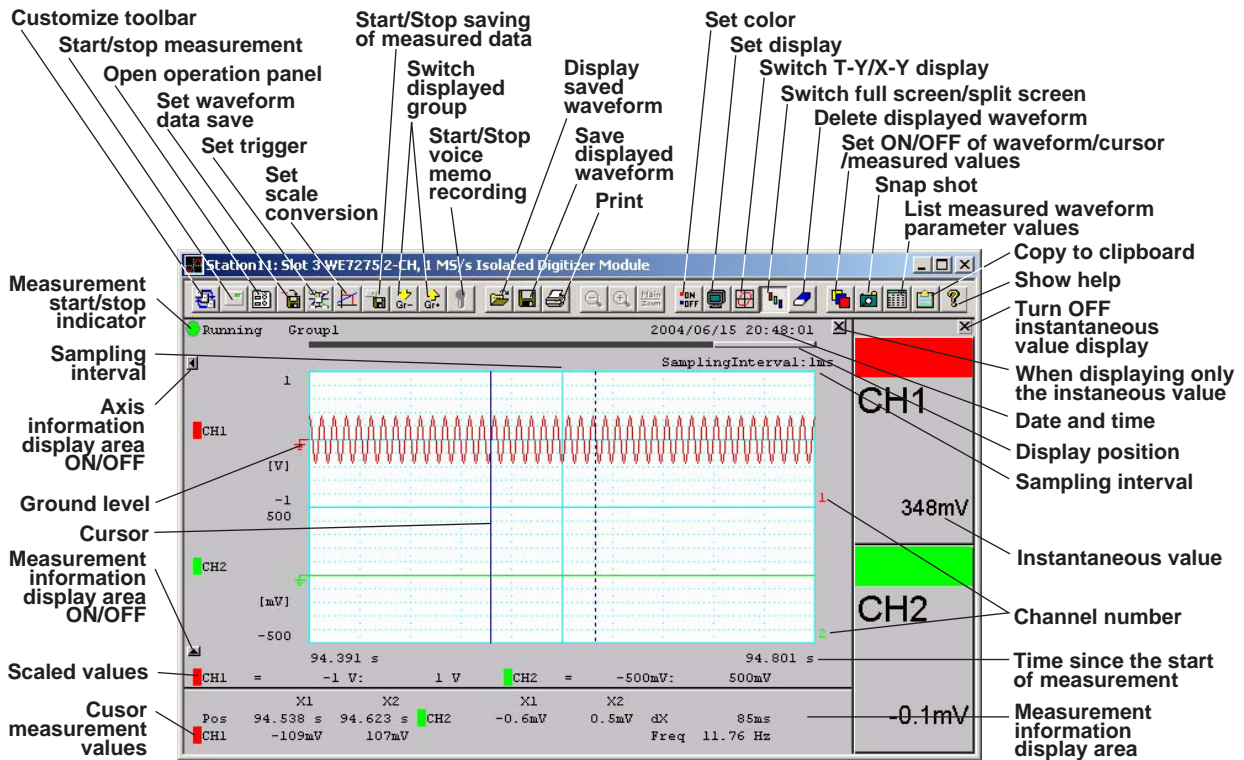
Customize toolbar
Start/stop measurement
Open operation panel
Set waveform data save
Set trigger
Set scale conversion
Start/Stop saving of measured data
Switch displayed group
Start/Stop voice memo recording
Display saved waveform
Save displayed waveform
Print
Set color
Set display
Switch T-Y/X-Y display
Switch full screen/split screen
Delete displayed waveform
Set ON/OFF of waveform/cursor /measured values
Snap shot
List measured waveform parameter values
Copy to clipboard
Show help
Turn OFF instantaneous value display
When displaying only the instaneous value
Date and time
Display position
Sampling interval
Instantaneous value
Channel number
Time since the start of measurement
Measurement information display area

Station11: Slot 3 WE7275 2-CH, 1 MS/s Isolated Digitizer Module

Gr- Gr+ Main Zoom ON OFF

Running Group1 2004/06/15 20:48:01
SamplingInterval:1ms

1
CH1
[V]
-1
500
CH2
[mV]
-500
1
2
94.391 s 94.801 s
CH1 = -1 V: 1 V CH2 = -500mV: 500mV
X1 X2 X1 X2
Pos 94.538 s 94.623 s CH2 -0.6mV 0.5mV dX 85ms
CH1 -109mV 107mV Freq 11.76 Hz

CH1
348mV
CH2
-0.1mV

Measurement start/stop indicator
Sampling interval
Axis information display area ON/OFF
Ground level
Cursor
Measurement information display area ON/OFF
Scaled values
Cusor measurement values